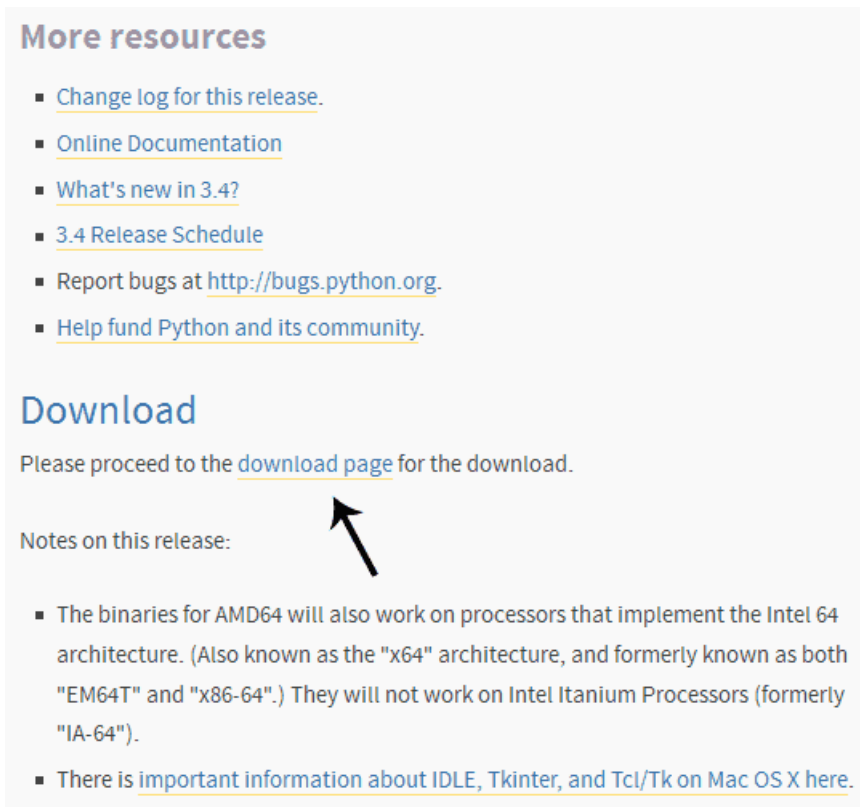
More resources

- Change log for this release.
- Online Documentation
- What's new in 3.4?
- 3.4 Release Schedule
- Report bugs at http://bugs.python.org.
- Help fund Python and its community.

Download

Please proceed to the download page for the download.

Notes on this release:

- The binaries for AMD64 will also work on processors that implement the Intel 64 architecture. (Also known as the "x64" architecture, and formerly known as both "EM64T" and "x86-64".) They will not work on Intel Itanium Processors (formerly "IA-64").
- There is important information about IDLE, Tkinter, and Tcl/Tk on Mac OS X here.